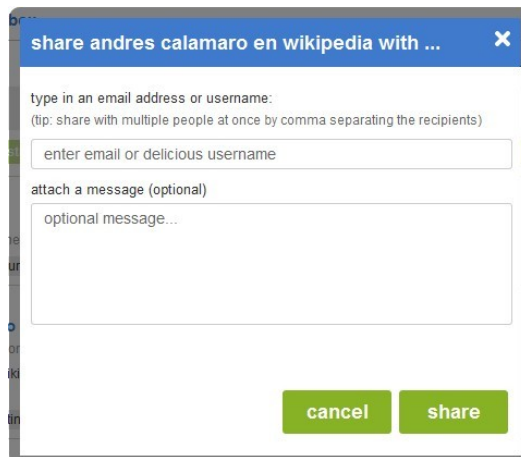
share andres calamaro en wikipedia with ...

×

type in an email address or username:

(tip: share with multiple people at once by comma separating the recipients)

enter email or delicious username

attach a message (optional)

optional message...

cancel

share